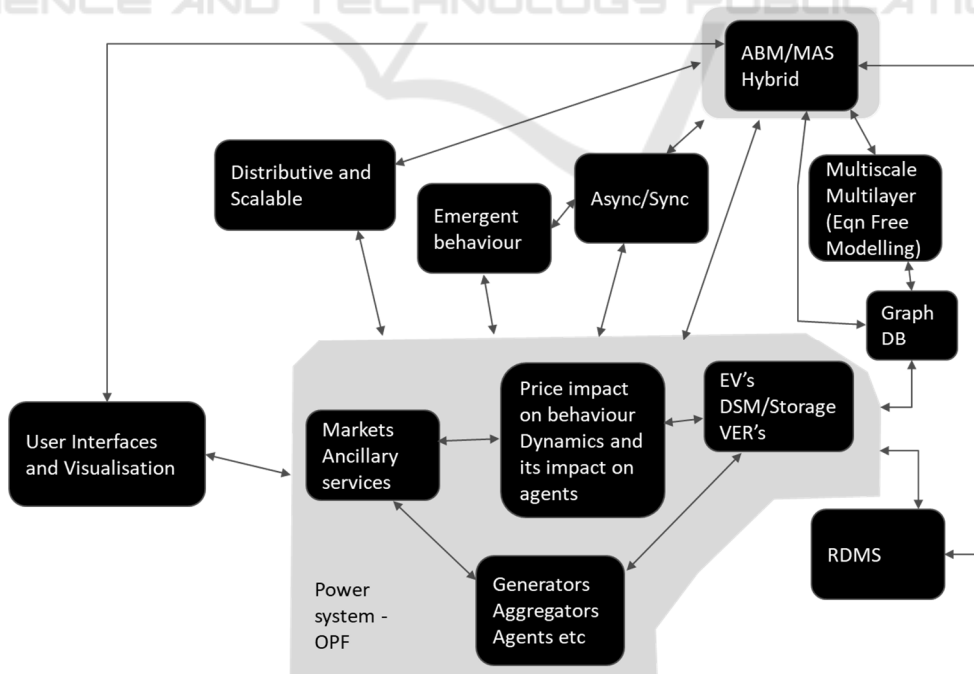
SCIENCE AND TECHNOLOGY PUBLICATIONS

ABM/MAS Hybrid

Distributive and Scalable

Emergent behaviour

Async/Sync

Multiscale Multilayer (Eqn Free Modelling)

Graph DB

User Interfaces and Visualisation

Markets Ancillary services

Price impact on behaviour Dynamics and its impact on agents

EV's DSM/Storage VER's

RDMS

Generators Aggregators Agents etc

Power system - OPF